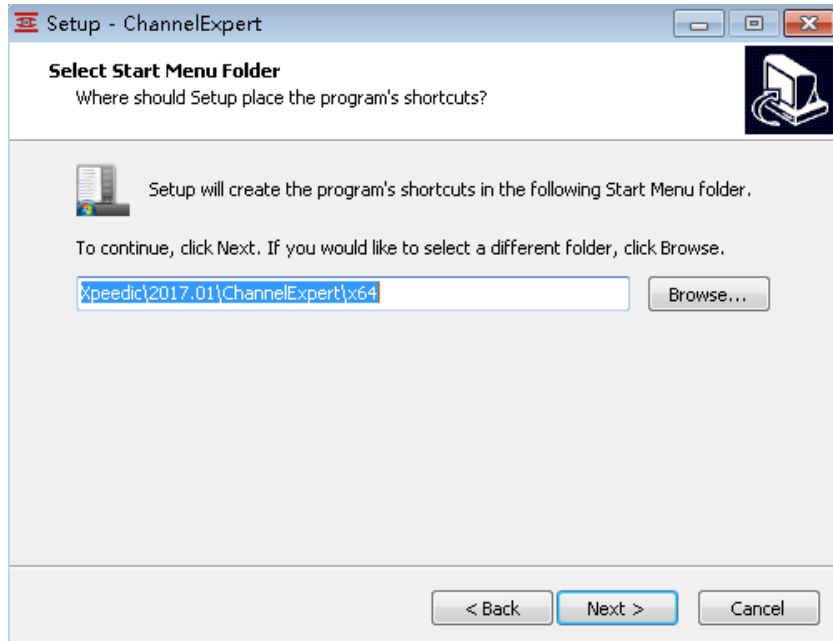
Setup - ChannelExpert

Select Start Menu Folder
Where should Setup place the program's shortcuts?

Setup will create the program's shortcuts in the following Start Menu folder.

To continue, click Next. If you would like to select a different folder, click Browse.

Xpeedic\2017.01\ChannelExpert\x64

Browse...

< Back

Next >

Cancel